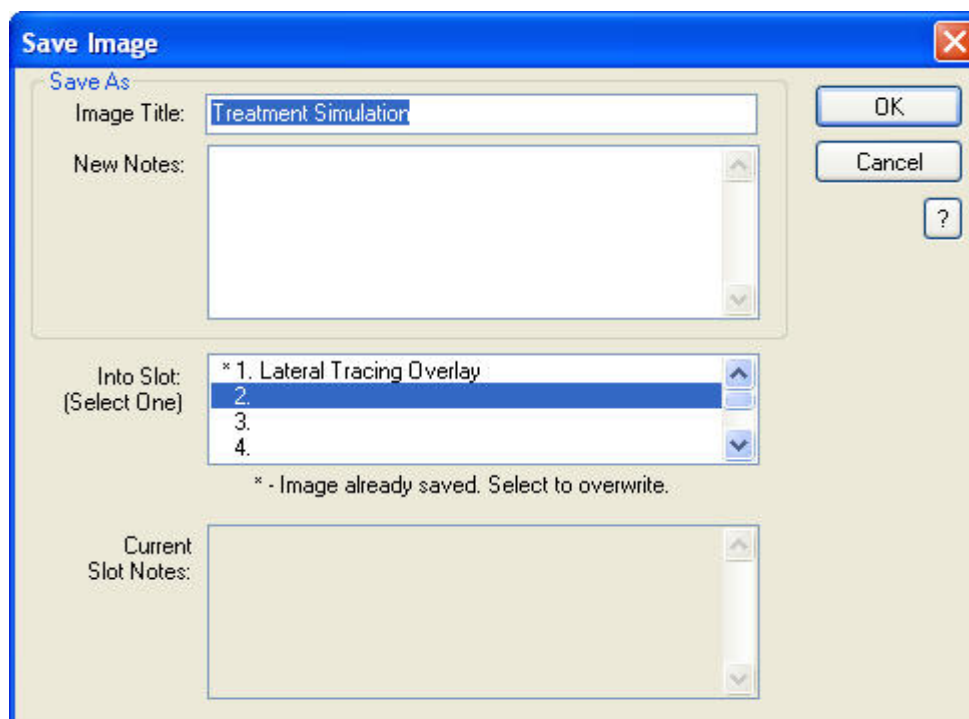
Save Image

Save As

Image Title: Treatment Simulation

New Notes:

OK

Cancel

?

Into Slot: (Select One)

* 1. Lateral Tracing Overlay
2.
3.
4.

* - Image already saved. Select to overwrite.

Current Slot Notes: